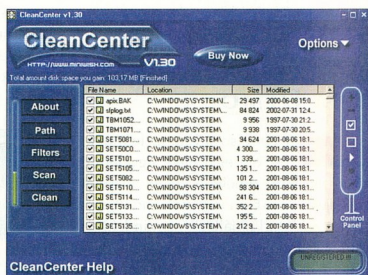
CleanCenter v1.30

CleanCenter V1.30

HTTP://WWW.MINIWISH.COM

Buy Now

Options

Total amount disk space you gain: 103,17 MB [Finished]

About

Path

Filters

Scan

Clean

| File Name | Location | Size | Modified |
|---|---|---|---|
| apix.BAK | C:\WINDOWS\SYSTEM\... | 29 497 | 2000-06-08 15:0... |
| siplog.txt | C:\WINDOWS\SYSTEM\... | 84 824 | 2002-07-31 12:4... |
| TBM1052... | C:\WINDOWS\SYSTEM\... | 9 956 | 1997-07-30 21:2... |
| TBM1071... | C:\WINDOWS\SYSTEM\... | 9 908 | 1997-07-30 20:5... |
| SET5081... | C:\WINDOWS\SYSTEM\... | 94 624 | 2001-08-06 18:1... |
| SET50C0... | C:\WINDOWS\SYSTEM\... | 4 300... | 2001-08-06 18:1... |
| SET5101... | C:\WINDOWS\SYSTEM\... | 1 339... | 2001-08-06 18:1... |
| SET5105... | C:\WINDOWS\SYSTEM\... | 135 1... | 2001-08-06 18:1... |
| SET5082... | C:\WINDOWS\SYSTEM\... | 101 2... | 2001-08-06 18:1... |
| SET5110... | C:\WINDOWS\SYSTEM\... | 98 304 | 2001-08-06 18:1... |
| SET5114... | C:\WINDOWS\SYSTEM\... | 241 6... | 2001-08-06 18:1... |
| SET5131... | C:\WINDOWS\SYSTEM\... | 352 2... | 2001-08-06 18:1... |
| SET5133... | C:\WINDOWS\SYSTEM\... | 195 5... | 2001-08-06 18:1... |
| SET5135... | C:\WINDOWS\SYSTEM\... | 212 9... | 2001-08-06 18:1... |

Control Panel

CleanCenter Help

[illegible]